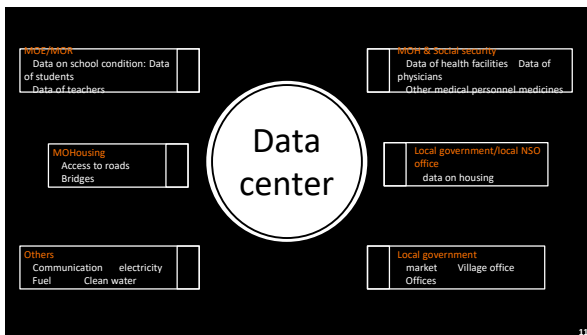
MOE/MOR
Data on school condition: Data of students
Data of teachers

MOH & Social security
Data of health facilities Data of physicians
Other medical personnel medicines

MOHousing
Access to roads
Bridges

Data center

Local government/local NSO office
data on housing

Others
Communication electricity
Fuel Clean water

Local government
market Village office
Offices

11